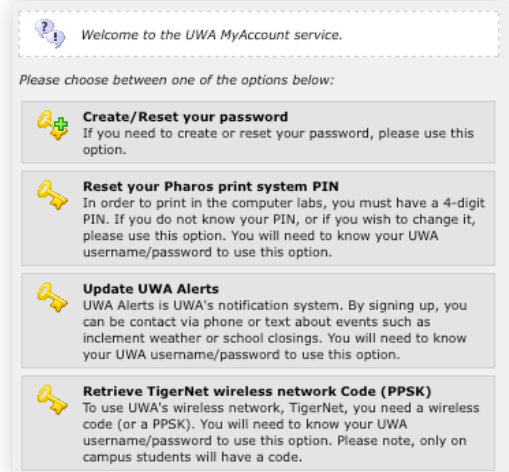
Welcome to the UWA MyAccount service.

Please choose between one of the options below:

Create/Reset your password
If you need to create or reset your password, please use this option.

Reset your Pharos print system PIN
In order to print in the computer labs, you must have a 4-digit PIN. If you do not know your PIN, or if you wish to change it, please use this option. You will need to know your UWA username/password to use this option.

Update UWA Alerts
UWA Alerts is UWA's notification system. By signing up, you can be contact via phone or text about events such as inclement weather or school closings. You will need to know your UWA username/password to use this option.

Retrieve TigerNet wireless network Code (PPSK)
To use UWA's wireless network, TigerNet, you need a wireless code (or a PPSK). You will need to know your UWA username/password to use this option. Please note, only on campus students will have a code.